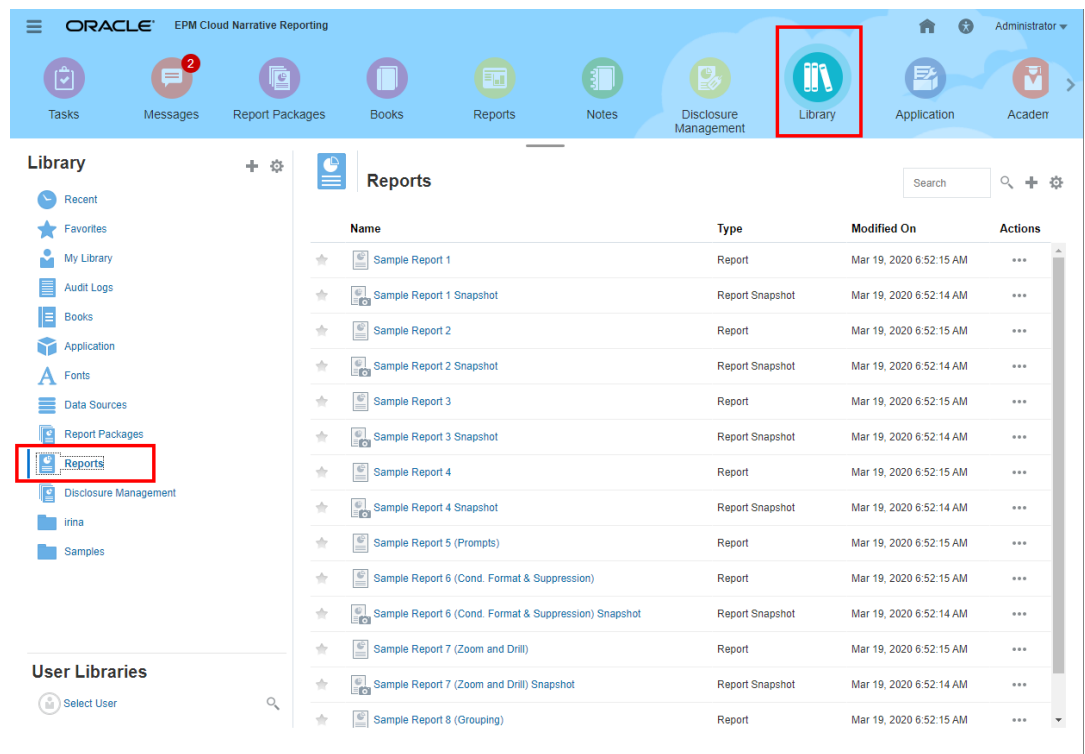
ORACLE EPM Cloud Narrative Reporting

Administrator

Tasks
2
Messages
Report Packages
Books
Reports
Notes
Disclosure Management
Library
Application
Academ

Library

Recent
Favorites
My Library
Audit Logs
Books
Application
Fonts
Data Sources
Report Packages
Reports
Disclosure Management
irina
Samples

User Libraries

Select User

Reports

Search

| Name | Type | Modified On | Actions |
|---|---|---|---|
| Sample Report 1 | Report | Mar 19, 2020 6:52:15 AM | ••• |
| Sample Report 1 Snapshot | Report Snapshot | Mar 19, 2020 6:52:14 AM | ••• |
| Sample Report 2 | Report | Mar 19, 2020 6:52:15 AM | ••• |
| Sample Report 2 Snapshot | Report Snapshot | Mar 19, 2020 6:52:14 AM | ••• |
| Sample Report 3 | Report | Mar 19, 2020 6:52:15 AM | ••• |
| Sample Report 3 Snapshot | Report Snapshot | Mar 19, 2020 6:52:14 AM | ••• |
| Sample Report 4 | Report | Mar 19, 2020 6:52:15 AM | ••• |
| Sample Report 4 Snapshot | Report Snapshot | Mar 19, 2020 6:52:14 AM | ••• |
| Sample Report 5 (Prompts) | Report | Mar 19, 2020 6:52:15 AM | ••• |
| Sample Report 6 (Cond. Format & Suppression) | Report | Mar 19, 2020 6:52:15 AM | ••• |
| Sample Report 6 (Cond. Format & Suppression) Snapshot | Report Snapshot | Mar 19, 2020 6:52:14 AM | ••• |
| Sample Report 7 (Zoom and Drill) | Report | Mar 19, 2020 6:52:15 AM | ••• |
| Sample Report 7 (Zoom and Drill) Snapshot | Report Snapshot | Mar 19, 2020 6:52:14 AM | ••• |
| Sample Report 8 (Grouping) | Report | Mar 19, 2020 6:52:15 AM | ••• |